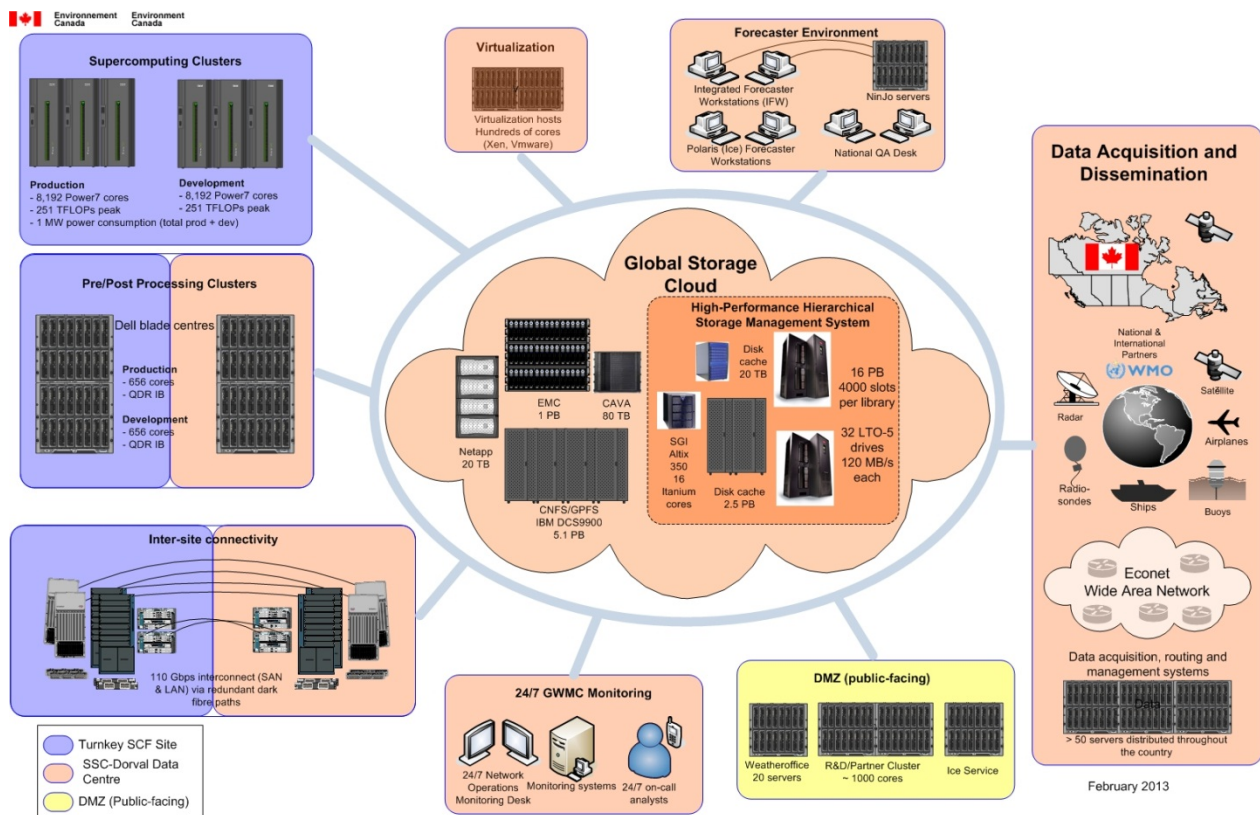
Environnement Canada Environment Canada

Supercomputing Clusters

Production
- 8,192 Power7 cores
- 251 TFLOPs peak
- 1 MW power consumption (total prod + dev)

Development
- 8,192 Power7 cores
- 251 TFLOPs peak

Virtualization

Virtualization hosts
Hundreds of cores
(Xen, Vmware)

Forecaster Environment

Integrated Forecaster Workstations (IFW)

NinJo servers

Polaris (Ice) Forecaster Workstations

National QA Desk

Data Acquisition and Dissemination

National & International Partners

WMO

Satellite

Radar

Airplanes

Radio-sondes

Ships

Buoys

Econet
Wide Area Network

Data acquisition, routing and management systems

Data

> 50 servers distributed throughout the country

Pre/Post Processing Clusters

Dell blade centres

Production
- 656 cores
- QDR IB

Development
- 656 cores
- QDR IB

Global Storage Cloud

High-Performance Hierarchical Storage Management System

Netapp
20 TB

EMC
1 PB

CAVA
80 TB

CNFS/GPFS
IBM DCS9900
5.1 PB

Disk cache
20 TB

16 PB
4000 slots per library

SGI Altix 350
16 Itanium cores

Disk cache
2.5 PB

32 LTO-5 drives
120 MB/s each

Inter-site connectivity

110 Gbps interconnect (SAN & LAN) via redundant dark fibre paths

24/7 GWMC Monitoring

24/7 Network Operations Monitoring Desk

Monitoring systems

24/7 on-call analysts

DMZ (public-facing)

Weatheroffice
20 servers

R&D/Partner Cluster
~ 1000 cores

Ice Service

Turnkey SCF Site

SSC-Dorval Data Centre

DMZ (Public-facing)

February 2013